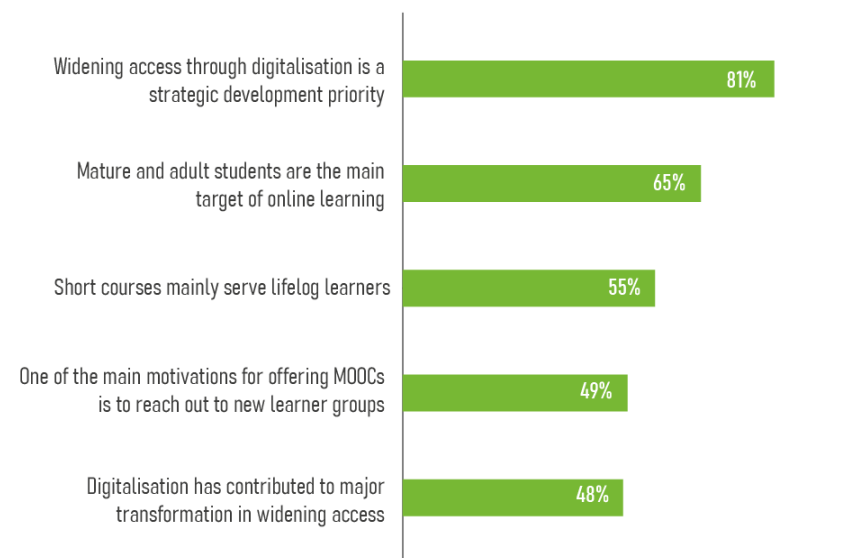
Widening access through digitalisation is a strategic development priority
81%

Mature and adult students are the main target of online learning
65%

Short courses mainly serve lifelog learners
55%

One of the main motivations for offering MOOCs is to reach out to new learner groups
49%

Digitalisation has contributed to major transformation in widening access
48%